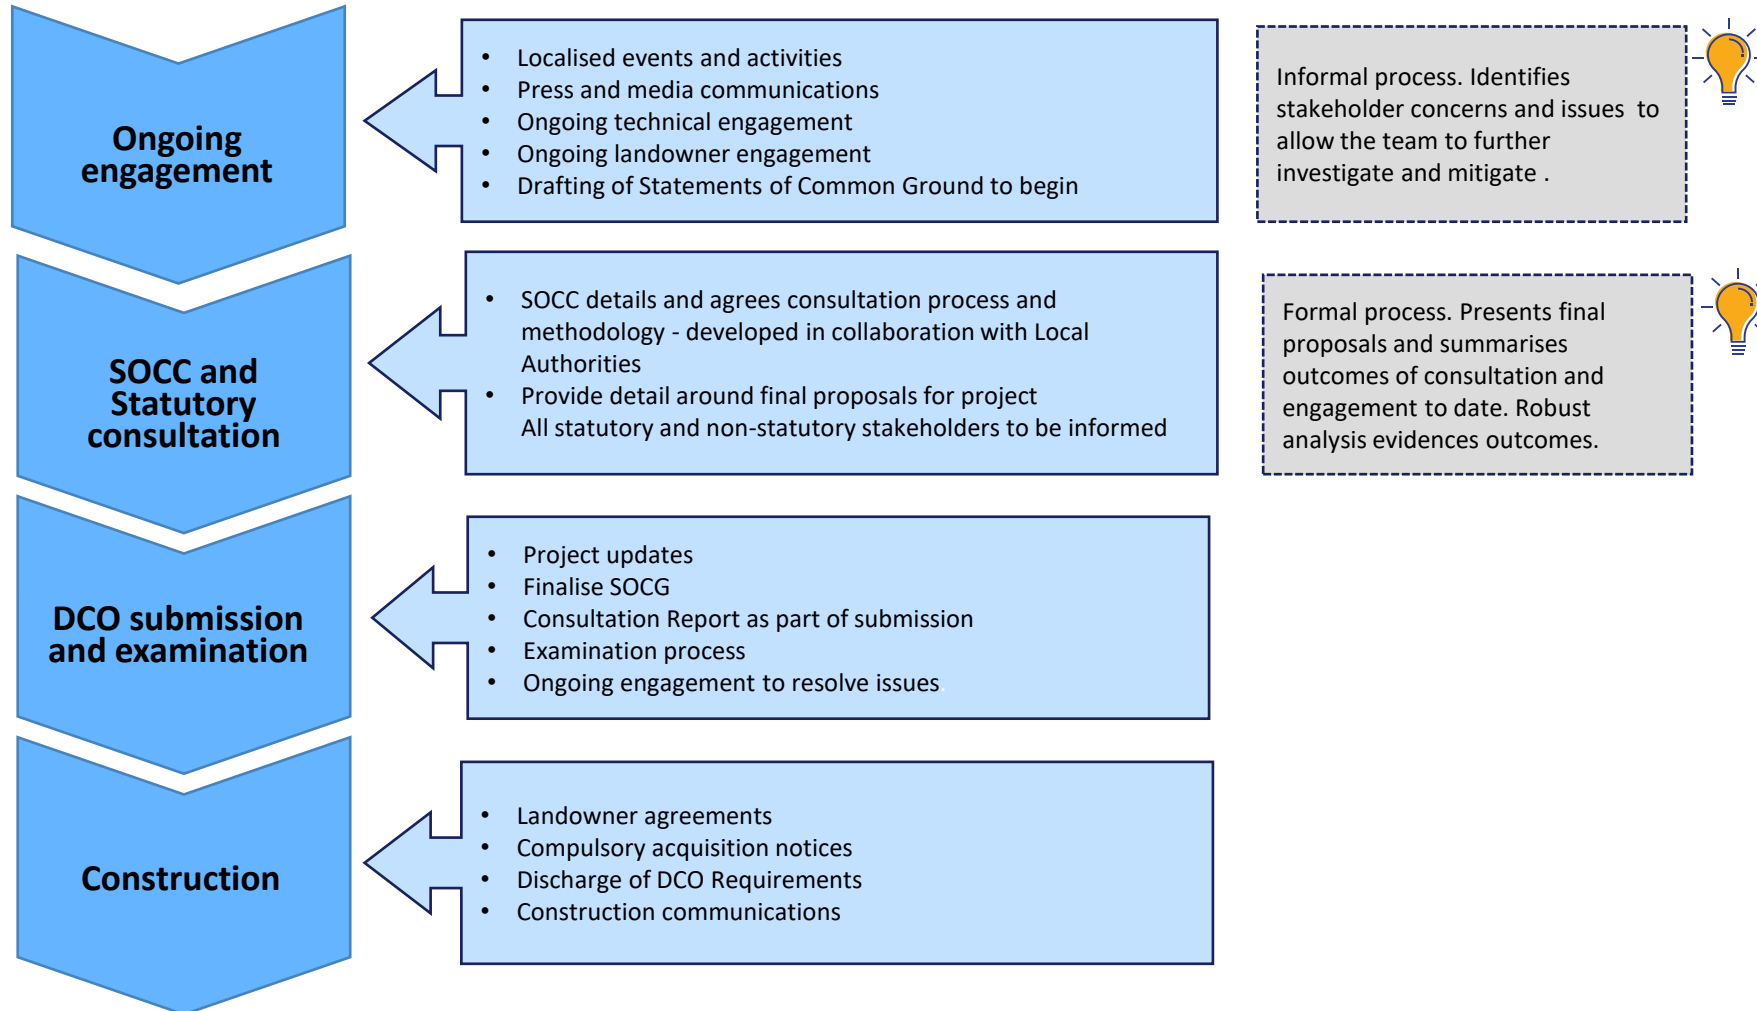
Ongoing engagement

- Localised events and activities
- Press and media communications
- Ongoing technical engagement
- Ongoing landowner engagement
- Drafting of Statements of Common Ground to begin

Informal process. Identifies stakeholder concerns and issues to allow the team to further investigate and mitigate .

SOCC and Statutory consultation

- SOCC details and agrees consultation process and methodology - developed in collaboration with Local Authorities
- Provide detail around final proposals for project
All statutory and non-statutory stakeholders to be informed

Formal process. Presents final proposals and summarises outcomes of consultation and engagement to date. Robust analysis evidences outcomes.

DCO submission and examination

- Project updates
- Finalise SOCG
- Consultation Report as part of submission
- Examination process
- Ongoing engagement to resolve issues

Construction

- Landowner agreements
- Compulsory acquisition notices
- Discharge of DCO Requirements
- Construction communications